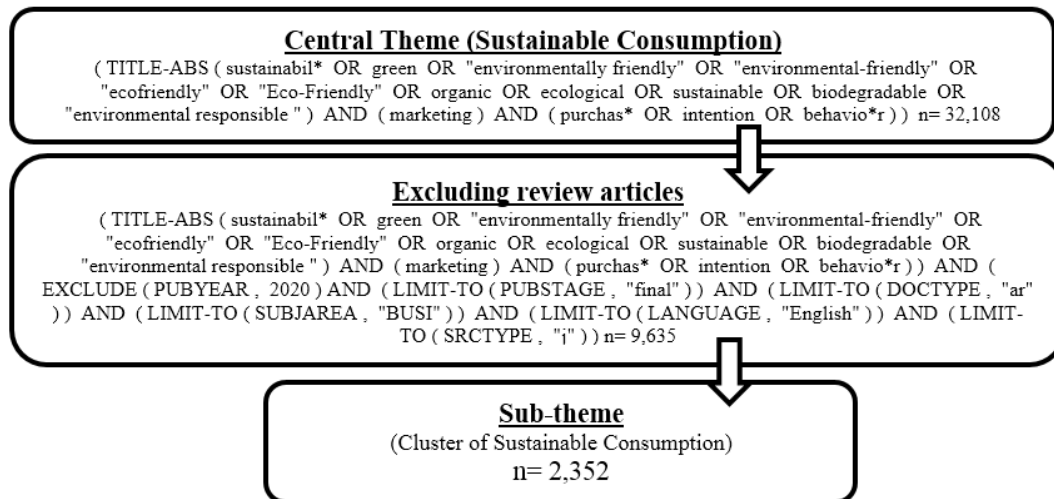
Central Theme (Sustainable Consumption)

( TITLE-ABS ( sustainabil* OR green OR "environmentally friendly" OR "environmental-friendly" OR "ecofriendly" OR "Eco-Friendly" OR organic OR ecological OR sustainable OR biodegradable OR "environmental responsible " ) AND ( marketing ) AND ( purchas* OR intention OR behavio*r ) ) n= 32,108

Excluding review articles

( TITLE-ABS ( sustainabil* OR green OR "environmentally friendly" OR "environmental-friendly" OR "ecofriendly" OR "Eco-Friendly" OR organic OR ecological OR sustainable OR biodegradable OR "environmental responsible " ) AND ( marketing ) AND ( purchas* OR intention OR behavio*r ) ) AND ( EXCLUDE ( PUBYEAR , 2020 ) AND ( LIMIT-TO ( PUBSTAGE , "final" ) ) AND ( LIMIT-TO ( DOCTYPE , "ar" ) ) AND ( LIMIT-TO ( SUBJAREA , "BUSI" ) ) AND ( LIMIT-TO ( LANGUAGE , "English" ) ) AND ( LIMIT-TO ( SRCTYPE , "j" ) ) n= 9,635

Sub-theme

(Cluster of Sustainable Consumption)

n= 2,352